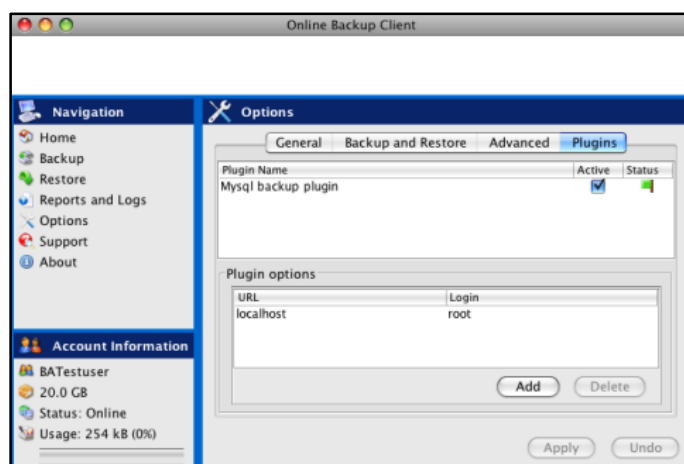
Online Backup Client

Navigation

Home
Backup
Restore
Reports and Logs
Options
Support
About

Account Information

BATestuser
20.0 GB
Status: Online
Usage: 254 kB (0%)

Options

General | Backup and Restore | Advanced | Plugins

| Plugin Name | Active | Status |
|---|---|---|
| Mysql backup plugin | | |

Plugin options

| URL | Login |
|---|---|
| localhost | root |

Add
Delete

Apply
Undo